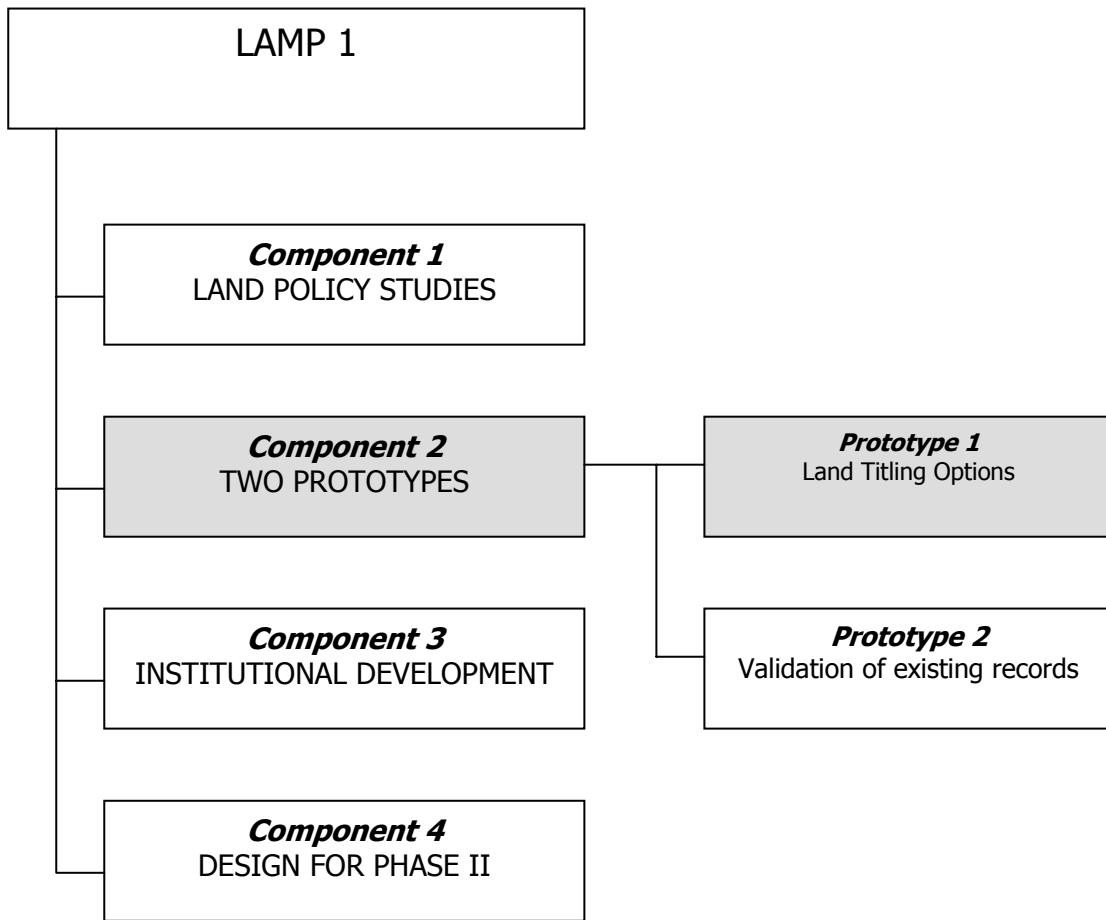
LAMP 1

Component 1
LAND POLICY STUDIES

Component 2
TWO PROTOTYPES

Prototype 1
Land Titling Options

Prototype 2
Validation of existing records

Component 3
INSTITUTIONAL DEVELOPMENT

Component 4
DESIGN FOR PHASE II